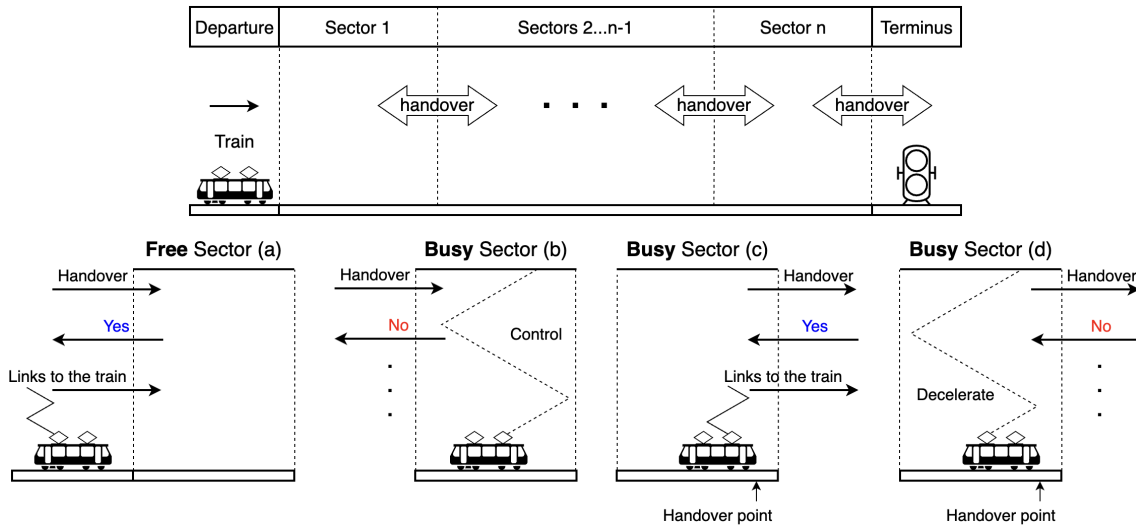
| Departure | Sector 1 | Sectors 2...n-1 | Sector n | Terminus |
|---|---|---|---|---|

handover . . . . handover handover

Train

**Free** Sector (a)

Handover

Yes

Links to the train

**Busy** Sector (b)

Handover

No

Control

. . .

**Busy** Sector (c)

Handover

Yes

Links to the train

Handover point

**Busy** Sector (d)

Handover

No

Decelerate

. . .

Handover point